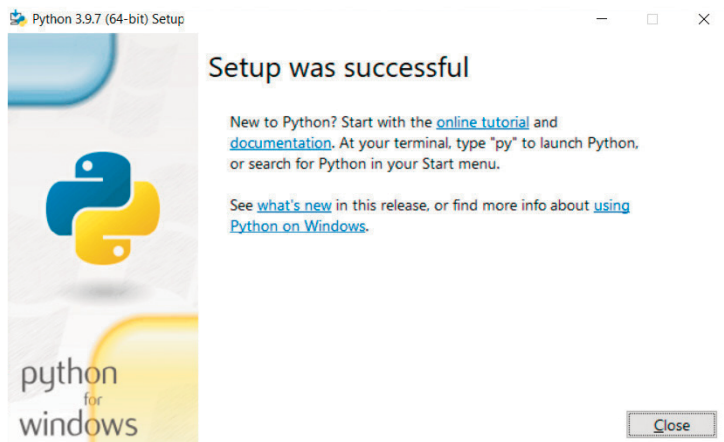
Python 3.9.7 (64-bit) Setup

Setup was successful

New to Python? Start with the online tutorial and documentation. At your terminal, type "py" to launch Python, or search for Python in your Start menu.

See what's new in this release, or find more info about using Python on Windows.

python for windows

Close